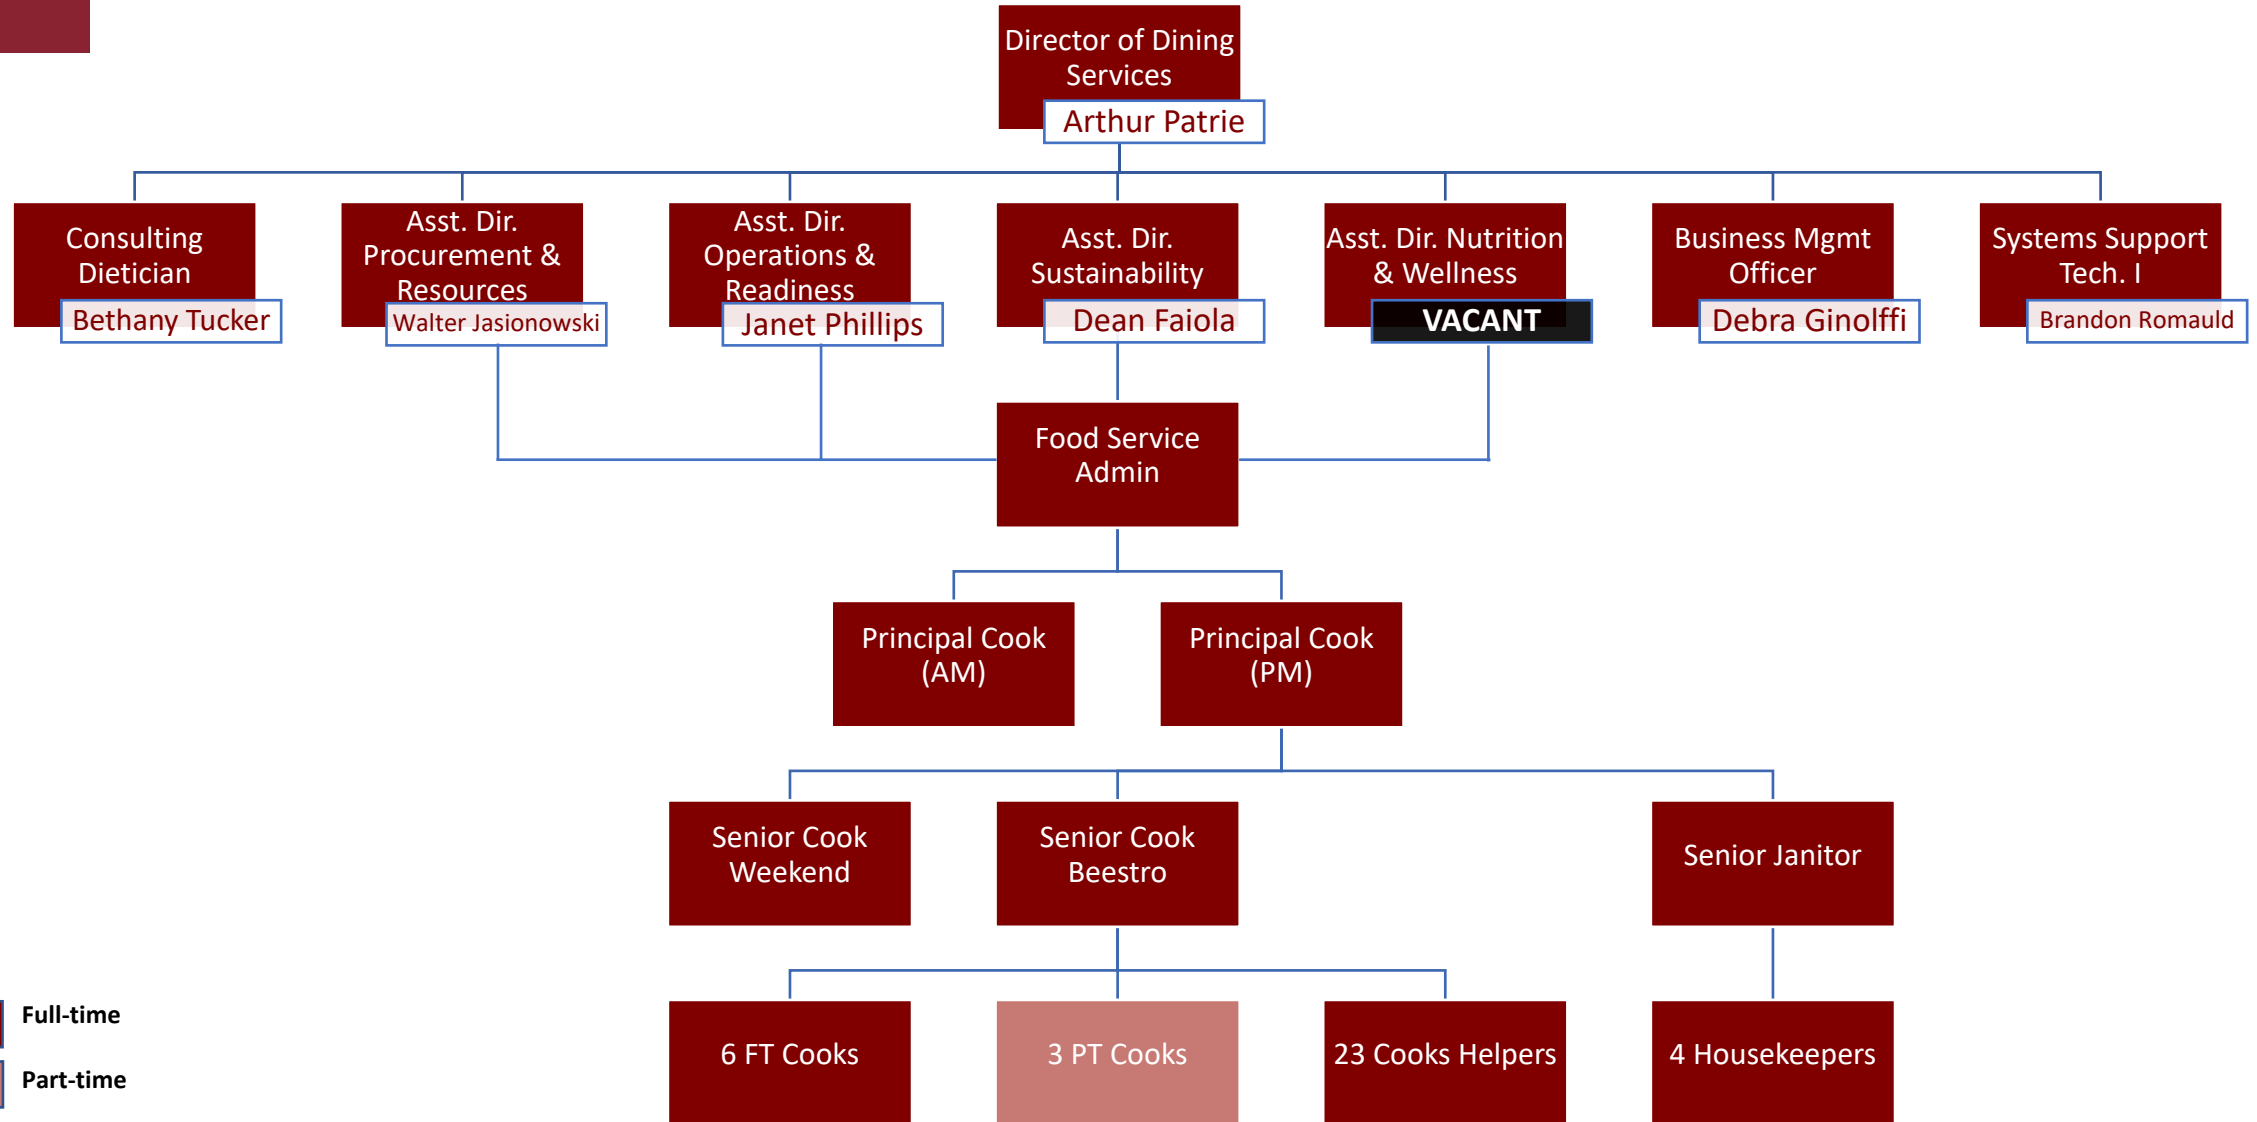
Director of Dining Services
Arthur Patrie

Consulting Dietician
Bethany Tucker

Asst. Dir. Procurement & Resources
Walter Jasionowski

Asst. Dir. Operations & Readiness
Janet Phillips

Asst. Dir. Sustainability
Dean Faiola

Asst. Dir. Nutrition & Wellness
VACANT

Business Mgmt Officer
Debra Ginolffi

Systems Support Tech. I
Brandon Romauld

Food Service Admin

Principal Cook (AM)

Principal Cook (PM)

Senior Cook Weekend

Senior Cook Beestro

Senior Janitor

6 FT Cooks

3 PT Cooks

23 Cooks Helpers

4 Housekeepers

Full-time

Part-time